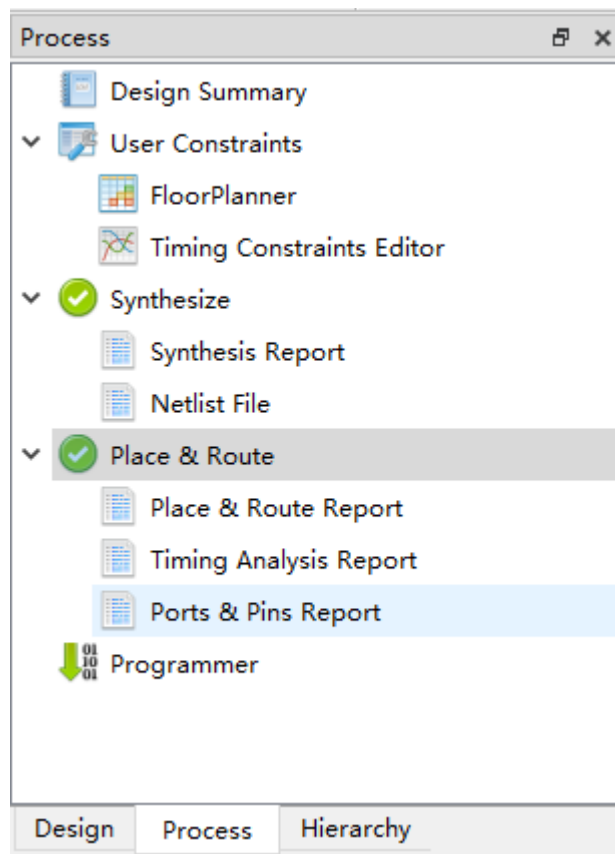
Process

Design Summary
User Constraints
FloorPlanner
Timing Constraints Editor
Synthesize
Synthesis Report
Netlist File
Place & Route
Place & Route Report
Timing Analysis Report
Ports & Pins Report
Programmer

Design | Process | Hierarchy